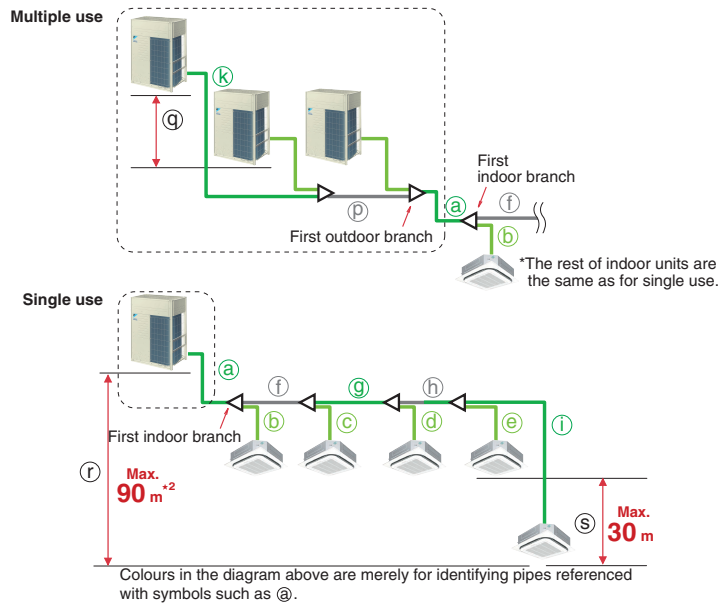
Multiple use

ⓚ

ⓠ

First indoor branch

ⓐ ⓕ

ⓟ

ⓑ

First outdoor branch

*The rest of indoor units are the same as for single use.

Single use

ⓐ

ⓕ ⓖ ⓗ

ⓑ ⓒ ⓓ ⓔ ⓘ

First indoor branch

ⓡ

Max. 90 m$^{*2}$

ⓢ

Max. 30 m

Colours in the diagram above are merely for identifying pipes referenced with symbols such as ⓐ.